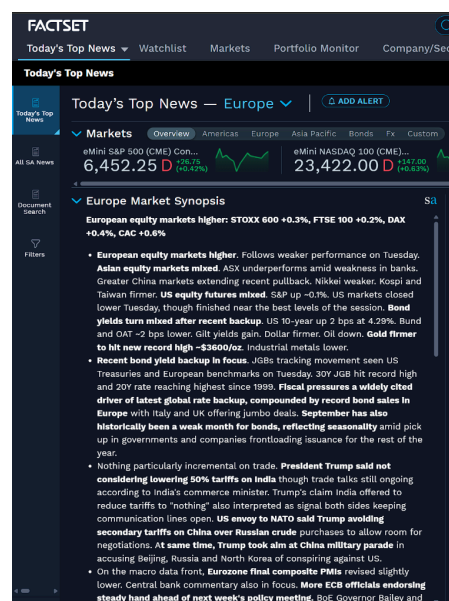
FACTSET

Today's Top News Watchlist Markets Portfolio Monitor Company/Se

Today's Top News

Today's Top News

All SA News

Document Search

Filters

Today's Top News — Europe

ADD ALERT

Markets

Overview Americas Europe Asia Pacific Bonds Fx Custom

eMini S&P 500 (CME) Con...
6,452.25 D +26.75 (+0.42%)

eMini NASDAQ 100 (CME)...
23,422.00 D +147.00 (+0.63%)

Europe Market Synopsis

sa

European equity markets higher: STOXX 600 +0.3%, FTSE 100 +0.2%, DAX +0.4%, CAC +0.6%

• European equity markets higher. Follows weaker performance on Tuesday. Asian equity markets mixed. ASX underperforms amid weakness in banks. Greater China markets extending recent pullback. Nikkei weaker. Kospi and Taiwan firmer. US equity futures mixed. S&P up ~0.1%. US markets closed lower Tuesday, though finished near the best levels of the session. Bond yields turn mixed after recent backup. US 10-year up 2 bps at 4.29%. Bund and OAT ~2 bps lower. Gilt yields gain. Dollar firmer. Oil down. Gold firmer to hit new record high ~$3600/oz. Industrial metals lower.

• Recent bond yield backup in focus. JGBs tracking movement seen US Treasuries and European benchmarks on Tuesday. 30Y JGB hit record high and 20Y rate reaching highest since 1999. Fiscal pressures a widely cited driver of latest global rate backup, compounded by record bond sales in Europe with Italy and UK offering jumbo deals. September has also historically been a weak month for bonds, reflecting seasonality amid pick up in governments and companies frontloading issuance for the rest of the year.

• Nothing particularly incremental on trade. President Trump said not considering lowering 50% tariffs on India though trade talks still ongoing according to India's commerce minister. Trump's claim India offered to reduce tariffs to "nothing" also interpreted as signal both sides keeping communication lines open. US envoy to NATO said Trump avoiding secondary tariffs on China over Russian crude purchases to allow room for negotiations. At same time, Trump took aim at China military parade in accusing Beijing, Russia and North Korea of conspiring against US.

• On the macro data front, Eurozone final composite PMIs revised slightly lower. Central bank commentary also in focus. More ECB officials endorsing steady hand ahead of next week's policy meeting. BoE Governor Bailey and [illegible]